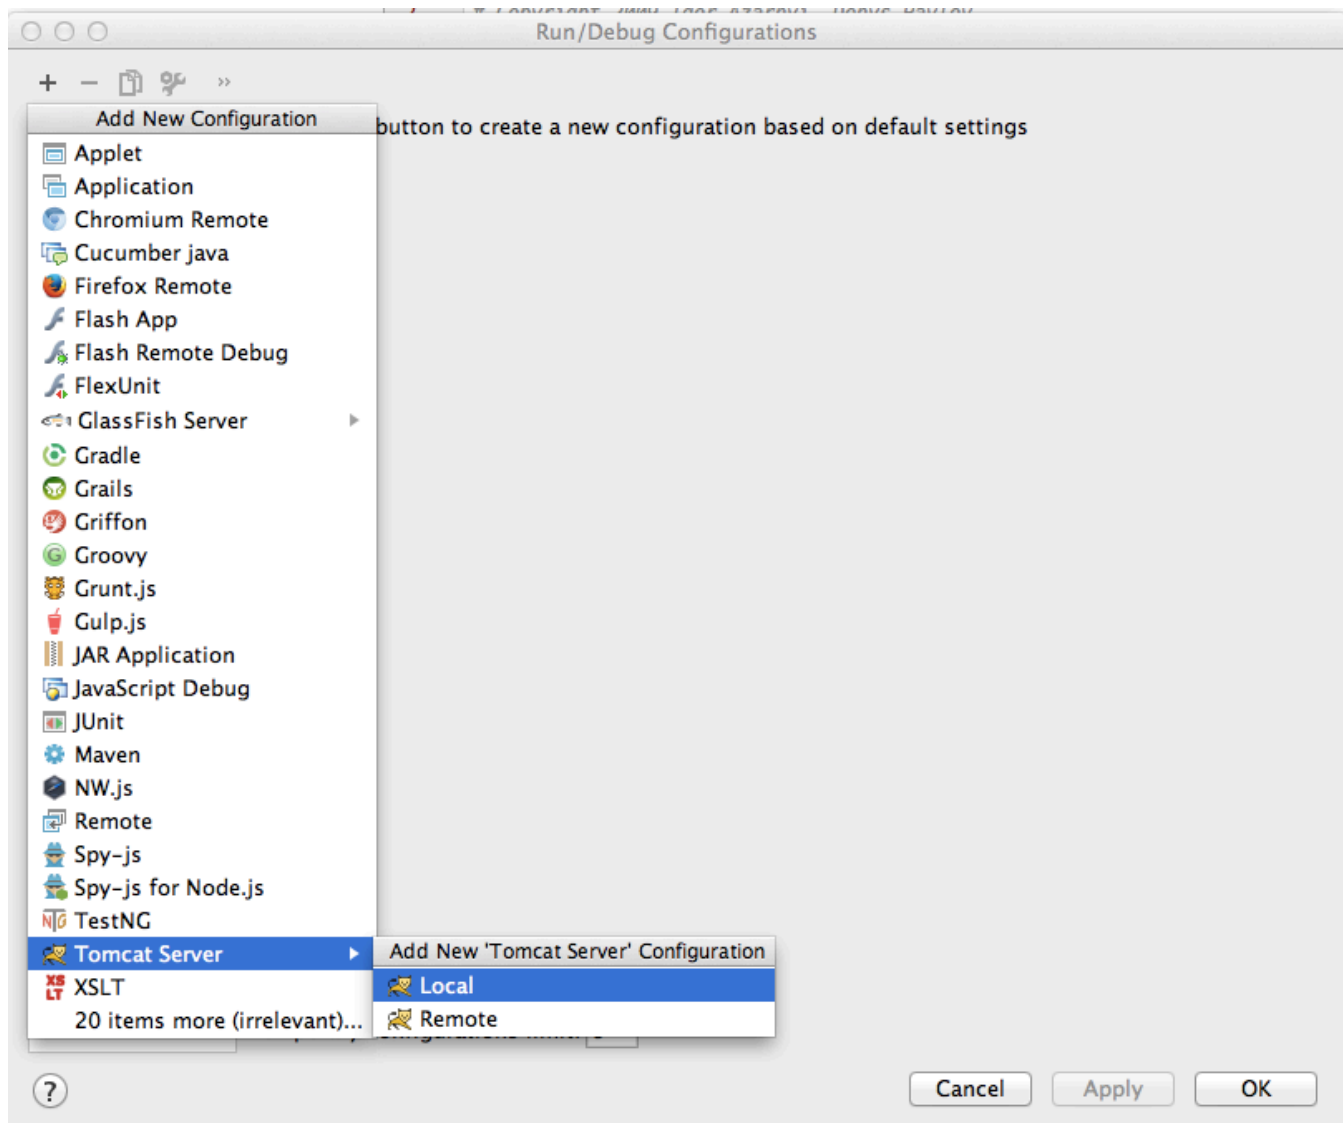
Run/Debug Configurations

+ − »

Add New Configuration

button to create a new configuration based on default settings

Applet
Application
Chromium Remote
Cucumber java
Firefox Remote
Flash App
Flash Remote Debug
FlexUnit
GlassFish Server
Gradle
Grails
Griffon
Groovy
Grunt.js
Gulp.js
JAR Application
JavaScript Debug
JUnit
Maven
NW.js
Remote
Spy-js
Spy-js for Node.js
TestNG
Tomcat Server
XSLT
20 items more (irrelevant)...

Add New 'Tomcat Server' Configuration
Local
Remote

?

Cancel
Apply
OK